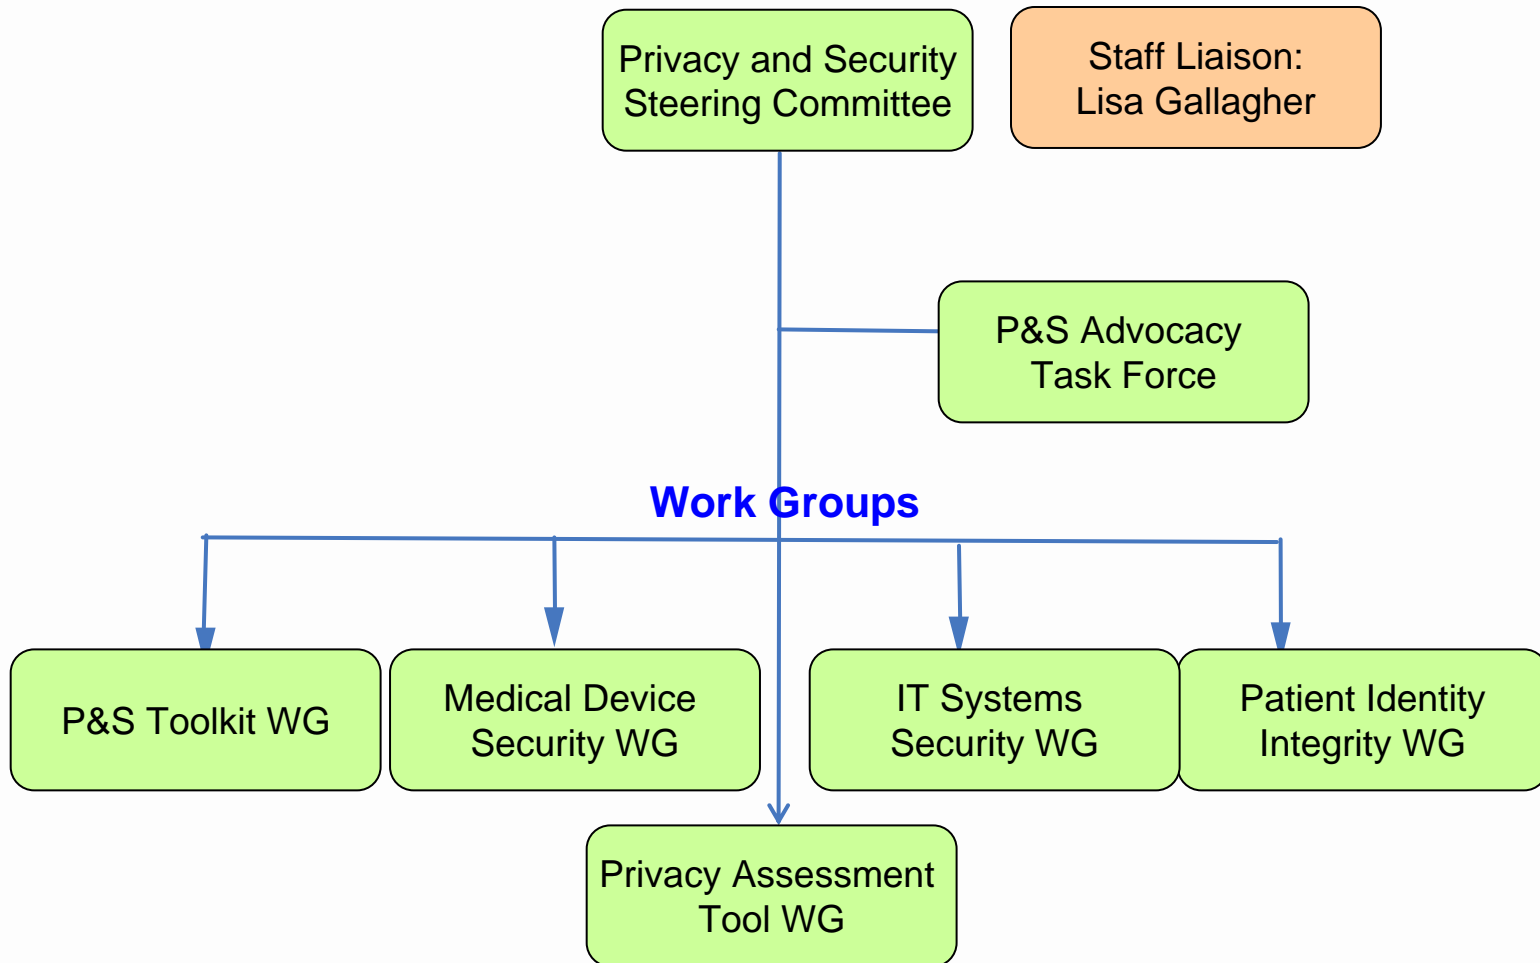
Privacy and Security Steering Committee

Staff Liaison: Lisa Gallagher

P&S Advocacy Task Force

Work Groups

P&S Toolkit WG

Medical Device Security WG

IT Systems Security WG

Patient Identity Integrity WG

Privacy Assessment Tool WG